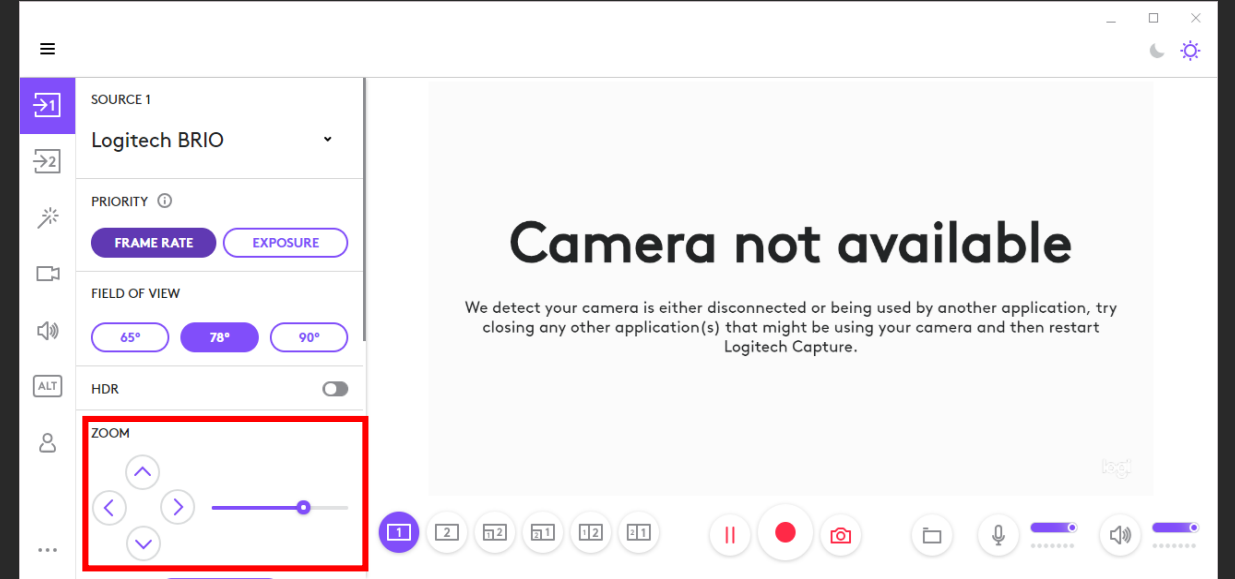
SOURCE 1

Logitech BRIO

PRIORITY

FRAME RATE

EXPOSURE

FIELD OF VIEW

65°

78°

90°

HDR

ZOOM

ALT

Camera not available

We detect your camera is either disconnected or being used by another application, try closing any other application(s) that might be using your camera and then restart Logitech Capture.

logi

1

2

1 2

2 1

1 2

2 1